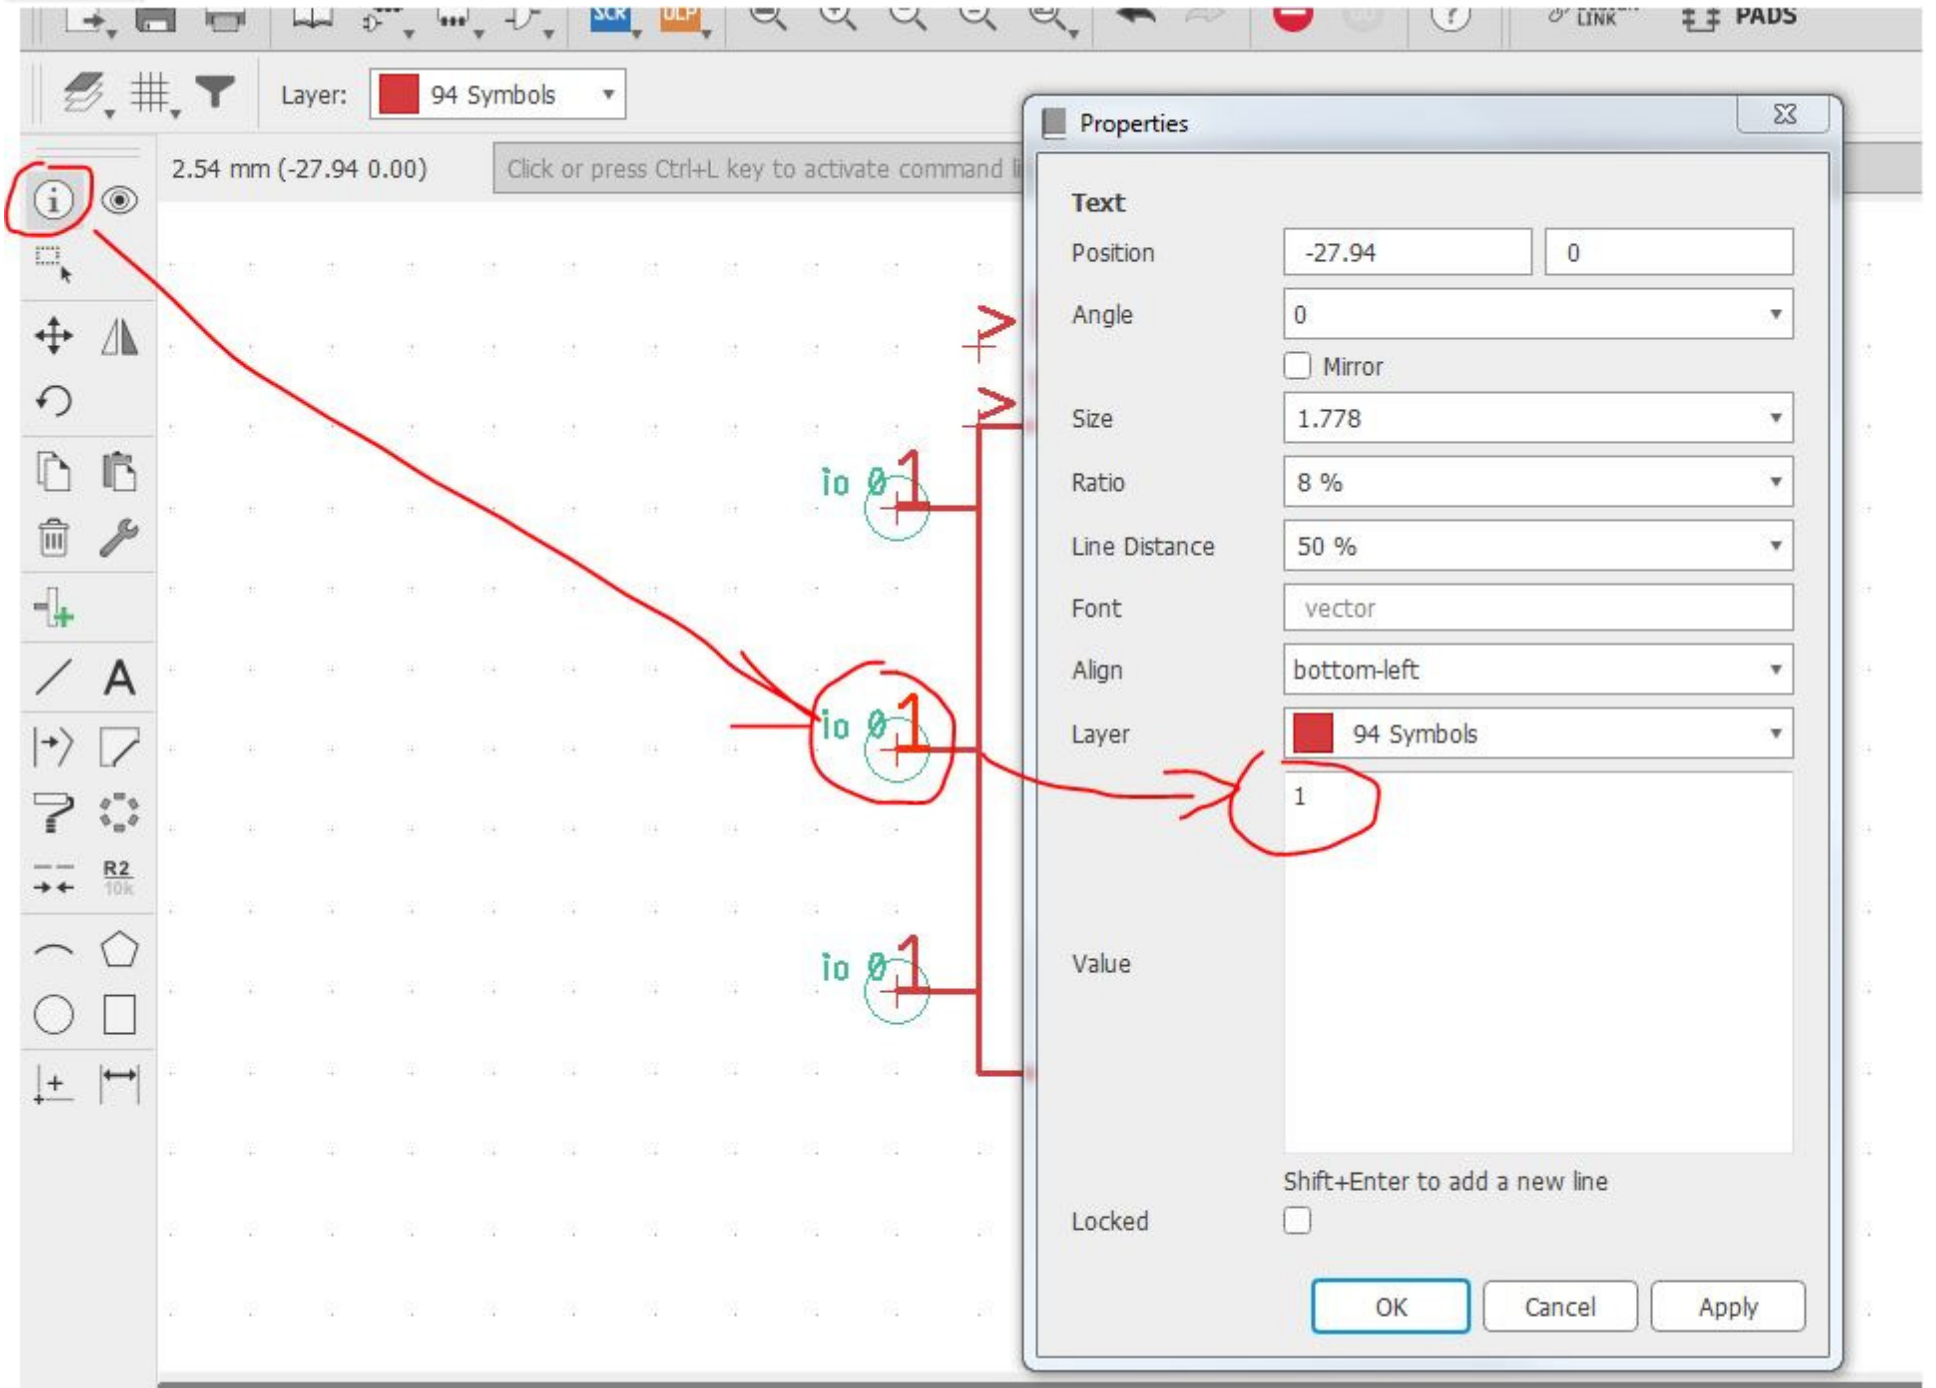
SCR ULP LINK PADS

Layer: 94 Symbols

2.54 mm (-27.94 0.00)

Click or press Ctrl+L key to activate command li

R2
10k

io 0 1

io 0 1

io 0 1

Properties

Text

Position -27.94 0

Angle 0

Mirror

Size 1.778

Ratio 8 %

Line Distance 50 %

Font vector

Align bottom-left

Layer 94 Symbols

Value 1

Shift+Enter to add a new line

Locked

OK Cancel Apply